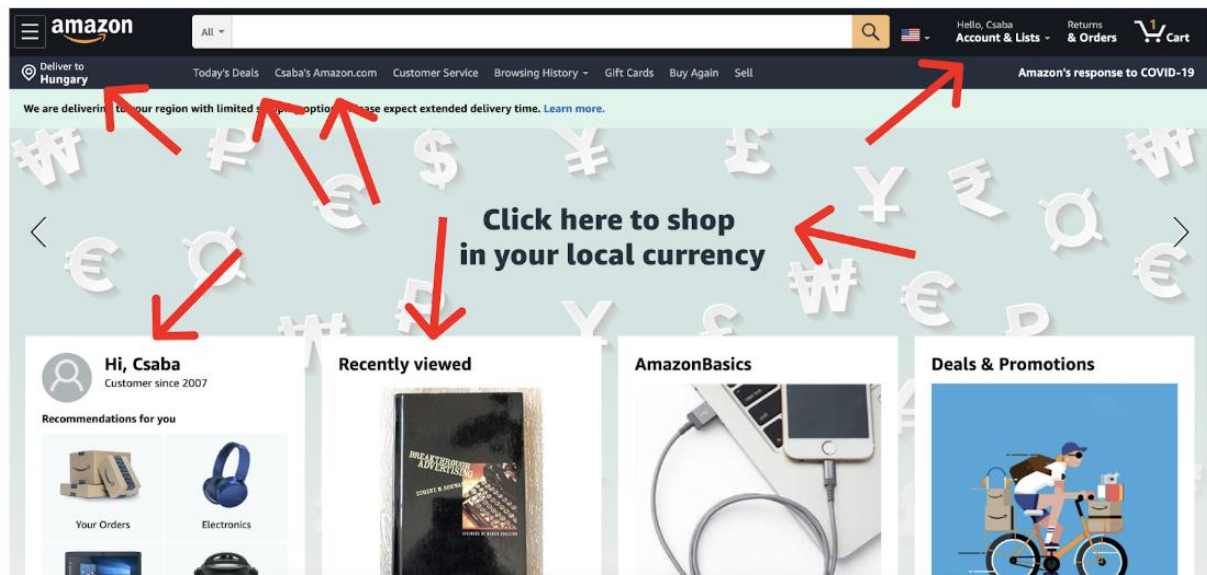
amazon

All

Hello, Csaba
Account & Lists

Returns
& Orders

1
Cart

Deliver to
Hungary

Today's Deals Csaba's Amazon.com Customer Service Browsing History Gift Cards Buy Again Sell

Amazon's response to COVID-19

We are deliverin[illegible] your region with limited s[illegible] option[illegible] ase expect extended delivery time. Learn more.

Click here to shop
in your local currency

Hi, Csaba
Customer since 2007

Recommendations for you

Your Orders

Electronics

Recently viewed

BREAKTHROUGH ADVERTISING

EUGENE M. SCHWARTZ

AmazonBasics

Deals & Promotions